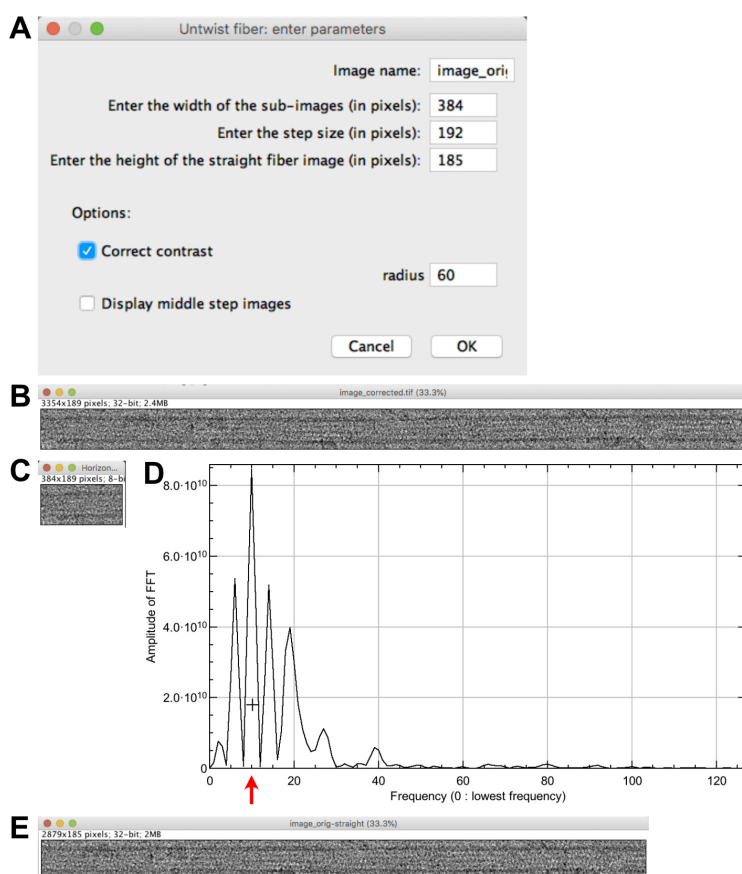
A

Untwist fiber: enter parameters

Image name: image_orig

Enter the width of the sub-images (in pixels): 384

Enter the step size (in pixels): 192

Enter the height of the straight fiber image (in pixels): 185

Options:

Correct contrast

radius 60

Display middle step images

Cancel OK

B

image_corrected.tif (33.3%)
3354x189 pixels; 32-bit; 2.4MB

C

Horizon...
384x189 pixels; 8-bi

D

Amplitude of FFT

$8.0 \cdot 10^{10}$
$6.0 \cdot 10^{10}$
$4.0 \cdot 10^{10}$
$2.0 \cdot 10^{10}$
0

0 20 40 60 80 100 120

Frequency (0 : lowest frequency)

E

image_orig-straight (33.3%)
2879x185 pixels; 32-bit; 2MB